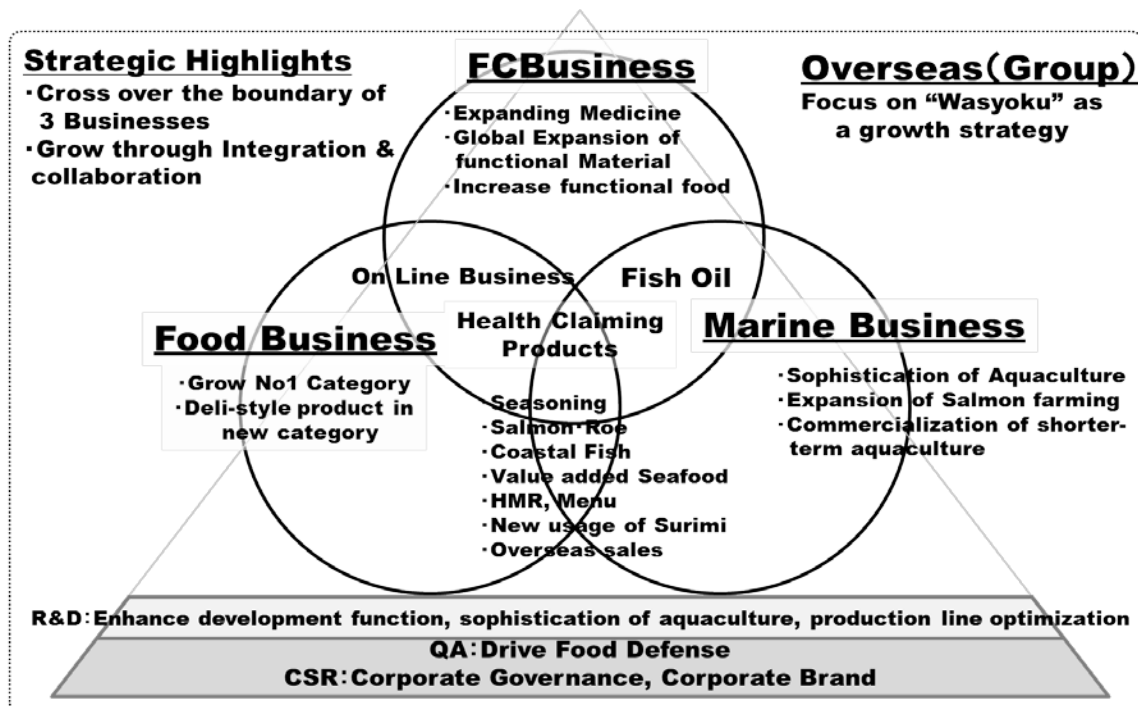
Strategic Highlights
・Cross over the boundary of 3 Businesses
・Grow through Integration & collaboration

FCBusiness
・Expanding Medicine
・Global Expansion of functional Material
・Increase functional food

Overseas(Group)
Focus on "Wasyoku" as a growth strategy

On Line Business

Fish Oil

Health Claiming Products

Food Business
・Grow No1 Category
・Deli-style product in new category

Marine Business
・Sophistication of Aquaculture
・Expansion of Salmon farming
・Commercialization of shorter-term aquaculture

・Seasoning
・Salmon Roe
・Coastal Fish
・Value added Seafood
・HMR, Menu
・New usage of Surimi
・Overseas sales

R&D:Enhance development function, sophistication of aquaculture, production line optimization
QA:Drive Food Defense
CSR:Corporate Governance, Corporate Brand